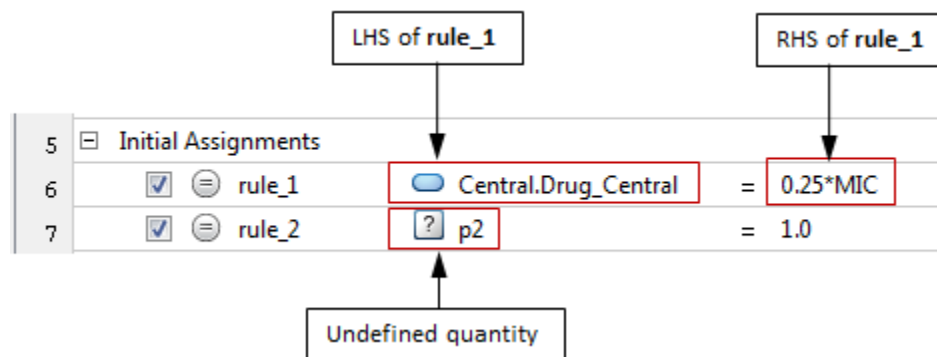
LHS of **rule_1**

RHS of **rule_1**

| | | | | |
|---|---|---|---|---|
| 5 | ⊟ Initial Assignments | | | |
| 6 | rule_1 | Central.Drug_Central | = | 0.25*MIC |
| 7 | rule_2 | ? p2 | = | 1.0 |

Undefined quantity